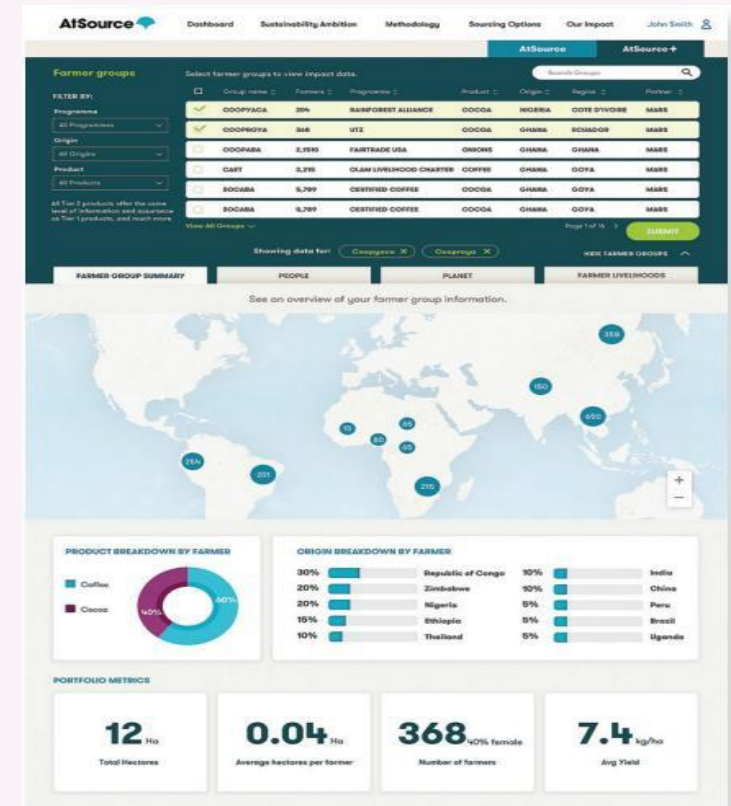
AtSource

Dashboard Sustainability Ambition Methodology Sourcing Options Our Impact John Smith

AtSource AtSource+

Farmer groups

Select farmer groups to view impact data.

Search Groups

FILTER BY:

Programme
All Programmes

Origin
All Origins

Product
All Products

All Tier 2 products offer the same level of information and assurance as Tier 1 products, and much more.

| | Group name | Farmers | Programme | Product | Origin | Region | Partner |
|---|---|---|---|---|---|---|---|
| ✓ | COOPYACA | 204 | RAINFOREST ALLIANCE | COCOA | NIGERIA | COTE D'IVOIRE | MARS |
| ✓ | COOPROYA | 368 | UTZ | COCOA | GHANA | ECUADOR | MARS |
| | COOPABA | 2,1510 | FAIRTRADE USA | ONIONS | GHANA | GHANA | MARS |
| | CAET | 3,215 | OLAM LIVELIHOOD CHARTER | COFFEE | GHANA | GOYA | MARS |
| | SOCABA | 5,789 | CERTIFIED COFFEE | COCOA | GHANA | GOYA | MARS |
| | SOCABA | 5,789 | CERTIFIED COFFEE | COCOA | GHANA | GOYA | MARS |

View All Groups

Page 1 of 16

SUBMIT

Showing data for: Coopyaca ✕ Cooproya ✕

HIDE FARMER GROUPS

FARMER GROUP SUMMARY PEOPLE PLANET FARMER LIVELIHOODS

See an overview of your farmer group information.

358 150 650 10 80 65 65 264 201 215

+
−

PRODUCT BREAKDOWN BY FARMER

Coffee
Cocoa

40% 60%

ORIGIN BREAKDOWN BY FARMER

30% Republic of Congo 10% India
20% Zimbabwe 10% China
20% Nigeria 5% Peru
15% Ethiopia 5% Brazil
10% Thailand 5% Uganda

PORTFOLIO METRICS

12 Ha
Total Hectares

0.04 Ha
Average hectares per farmer

368 40% female
Number of farmers

7.4 kg/ha
Avg Yield